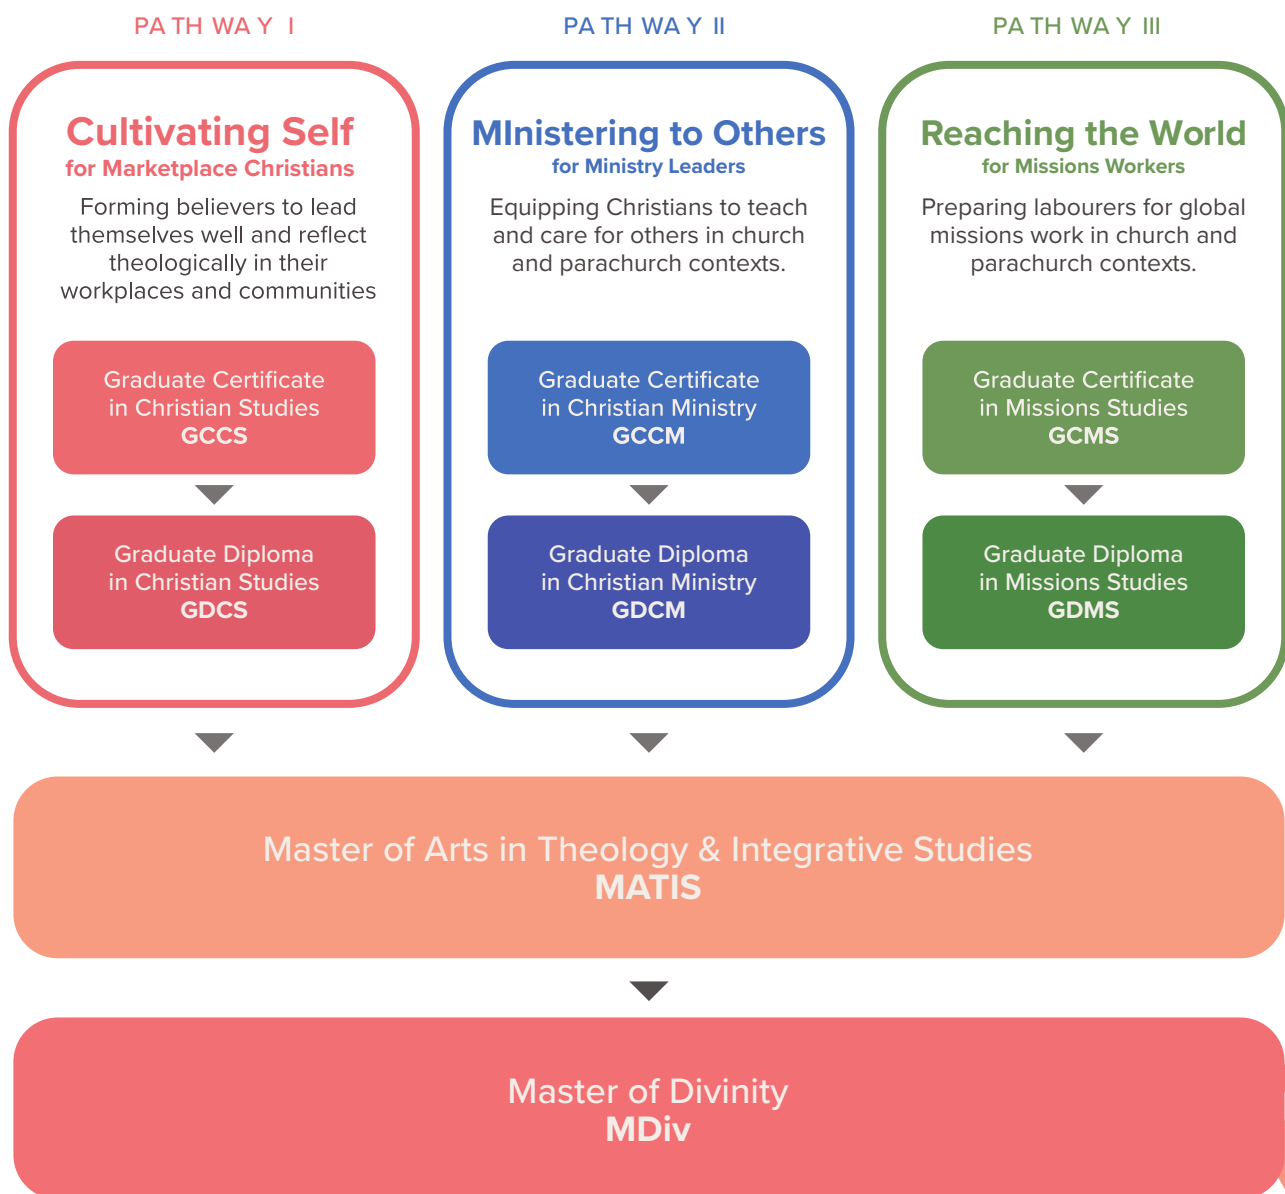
PATHWAY I

Cultivating Self
for Marketplace Christians

Forming believers to lead themselves well and reflect theologically in their workplaces and communities

Graduate Certificate in Christian Studies
GCCS

Graduate Diploma in Christian Studies
GDCS

PATHWAY II

MInistering to Others
for Ministry Leaders

Equipping Christians to teach and care for others in church and parachurch contexts.

Graduate Certificate in Christian Ministry
GCCM

Graduate Diploma in Christian Ministry
GDCM

PATHWAY III

Reaching the World
for Missions Workers

Preparing labourers for global missions work in church and parachurch contexts.

Graduate Certificate in Missions Studies
GCMS

Graduate Diploma in Missions Studies
GDMS

Master of Arts in Theology & Integrative Studies
MATIS

Master of Divinity
MDiv